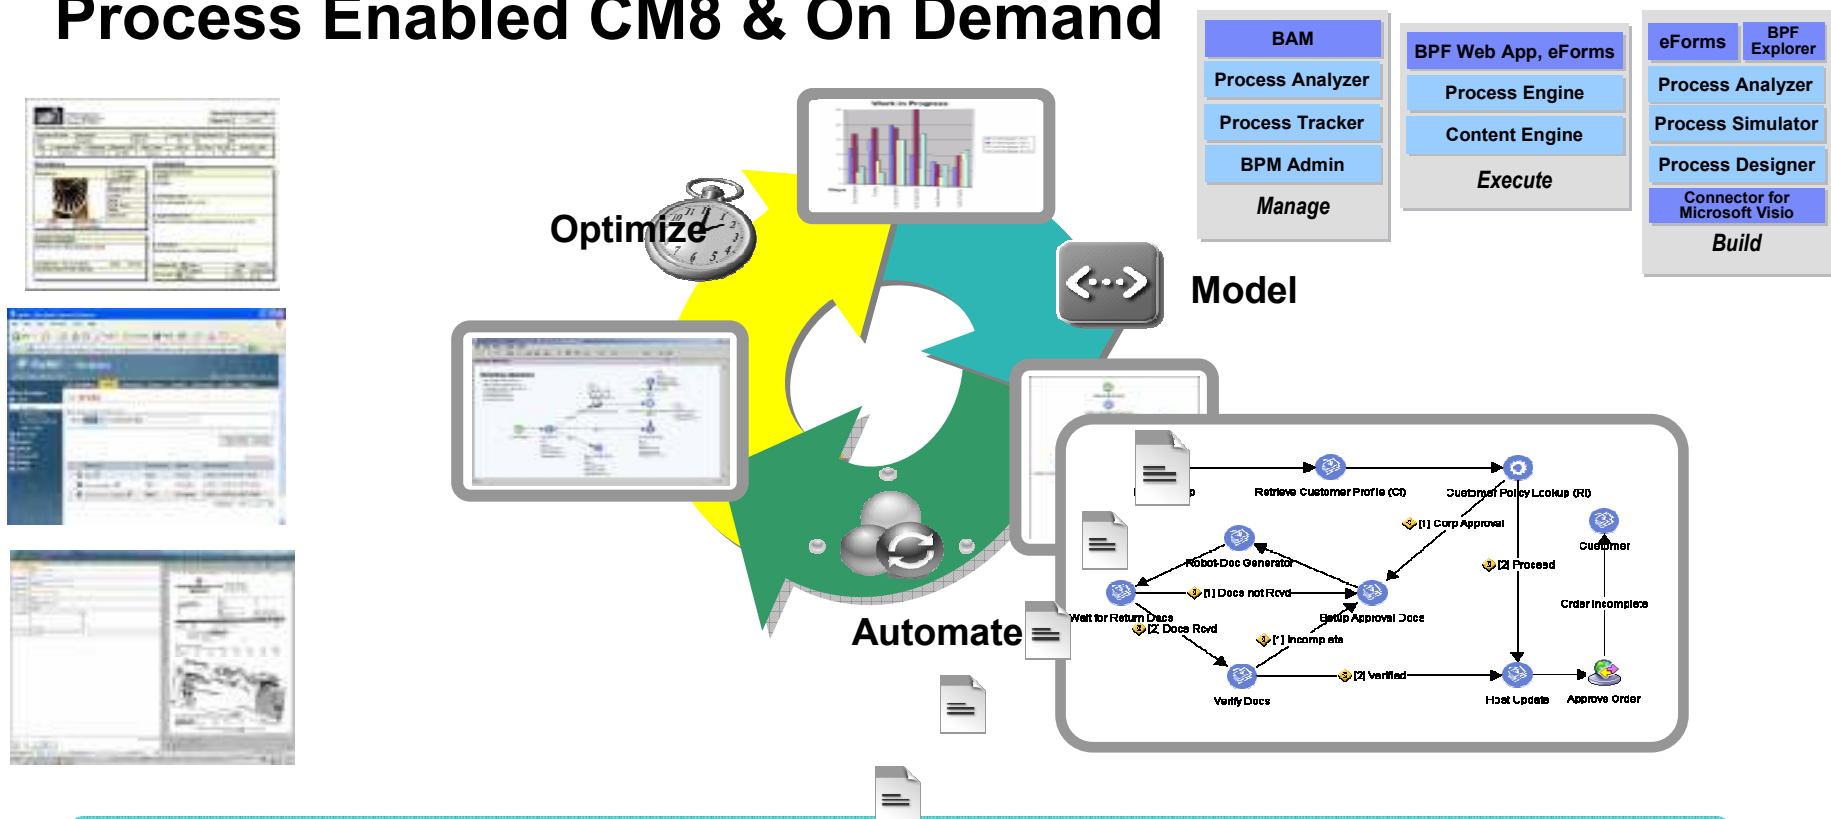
Process Enabled CM8 & On Demand

BAM
Process Analyzer
Process Tracker
BPM Admin
Manage

BPF Web App, eForms
Process Engine
Content Engine
Execute

eForms
BPF Explorer
Process Analyzer
Process Simulator
Process Designer
Connector for Microsoft Visio
Build

Optimize

Model

Automate

Work in Progress

Retrieve Customer Profile (CI)
Customer Policy Lookup (RI)
[1] Corp Approval
Customer
[2] Proceed
Robot Doc Generator
[1] Docs not Rcvd
Order Incomplete
Wait for Return Docs
Setup Approval Docs
[2] Docs Rcvd
[*] Incomplete
[2] Verified
Verify Docs
Host Update
Approve Order